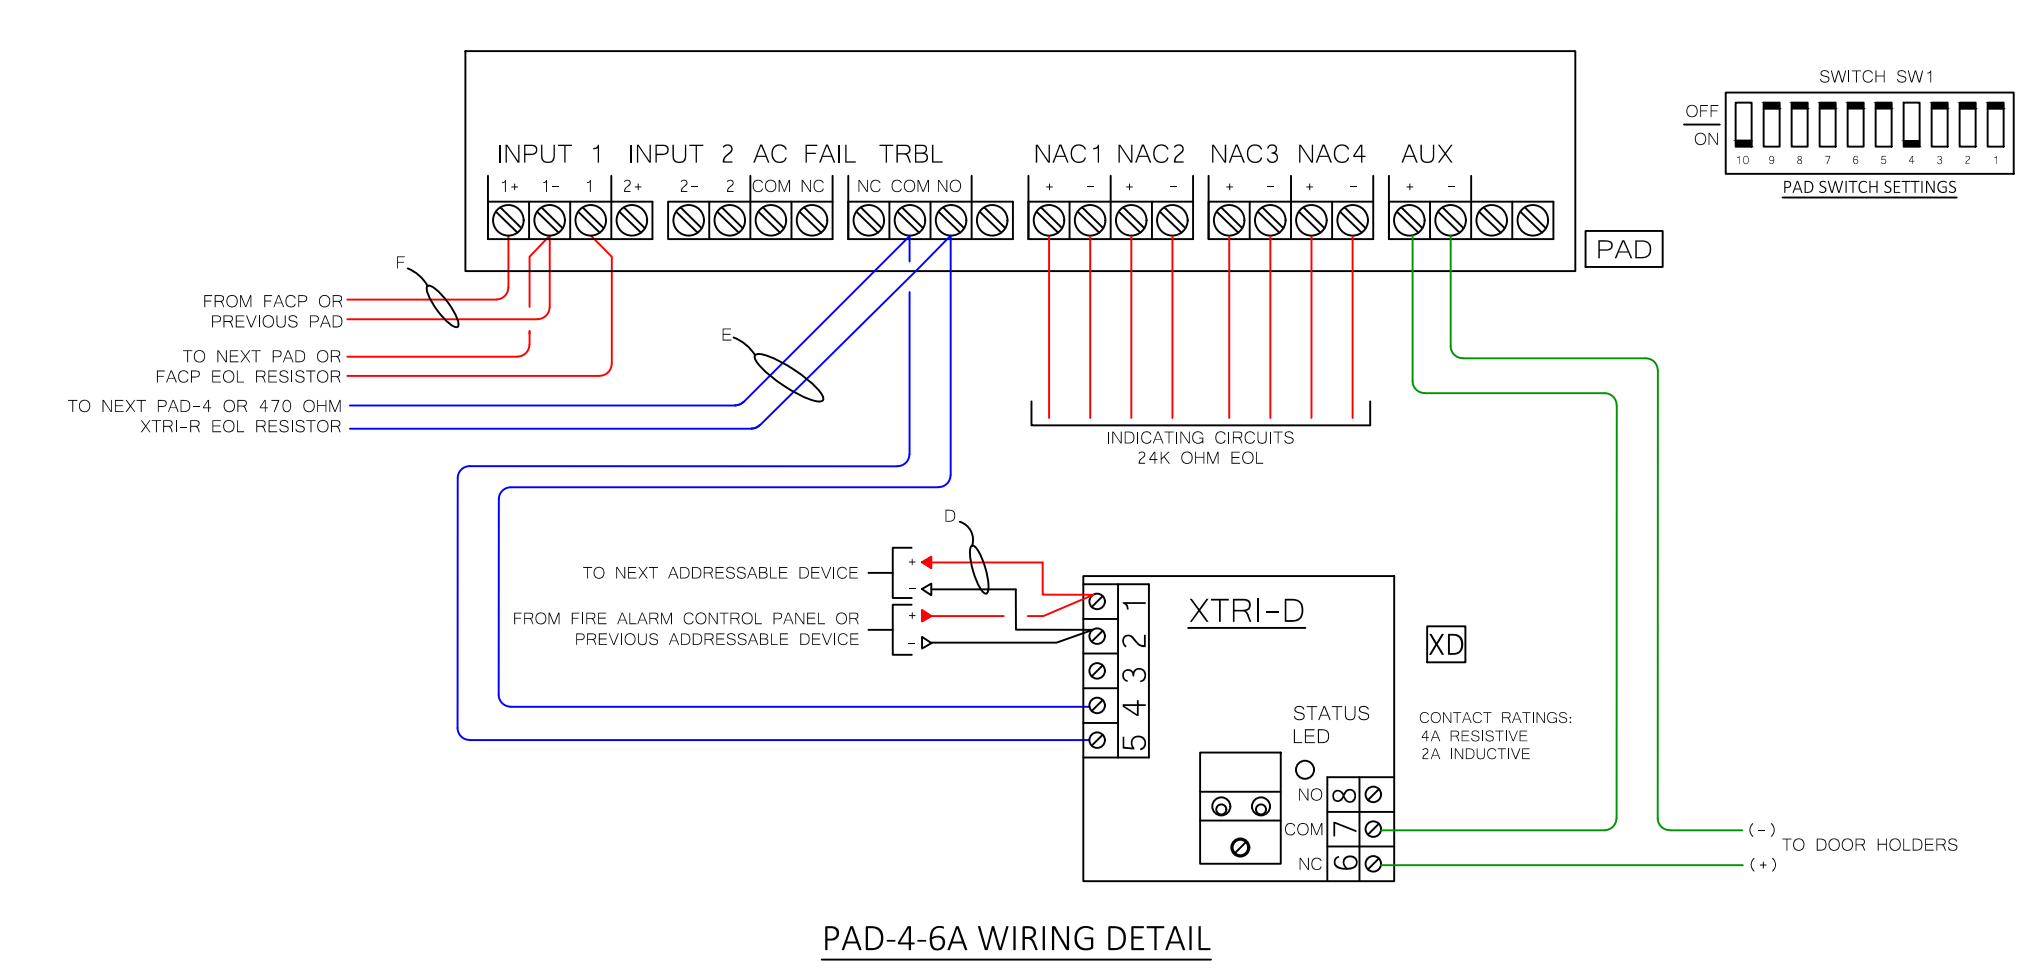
INPUT 1 INPUT 2 AC FAIL TRBL NAC1 NAC2 NAC3 NAC4 AUX

1+ 1- 1 2+ 2- 2 COM NC NC COM NO + - + - + - + - + -

SWITCH SW1

OFF
ON

10 9 8 7 6 5 4 3 2 1

PAD SWITCH SETTINGS

PAD

F

FROM FACP OR
PREVIOUS PAD

TO NEXT PAD OR
FACP EOL RESISTOR

E

TO NEXT PAD-4 OR 470 OHM
XTRI-R EOL RESISTOR

INDICATING CIRCUITS
24K OHM EOL

D

TO NEXT ADDRESSABLE DEVICE

+
-

FROM FIRE ALARM CONTROL PANEL OR
PREVIOUS ADDRESSABLE DEVICE

+
-

1 2 3 4 5

XTRI-D

XD

STATUS
LED

CONTACT RATINGS:
4A RESISTIVE
2A INDUCTIVE

NO 8
COM 7
NC 6

(-)
TO DOOR HOLDERS
(+)

PAD-4-6A WIRING DETAIL